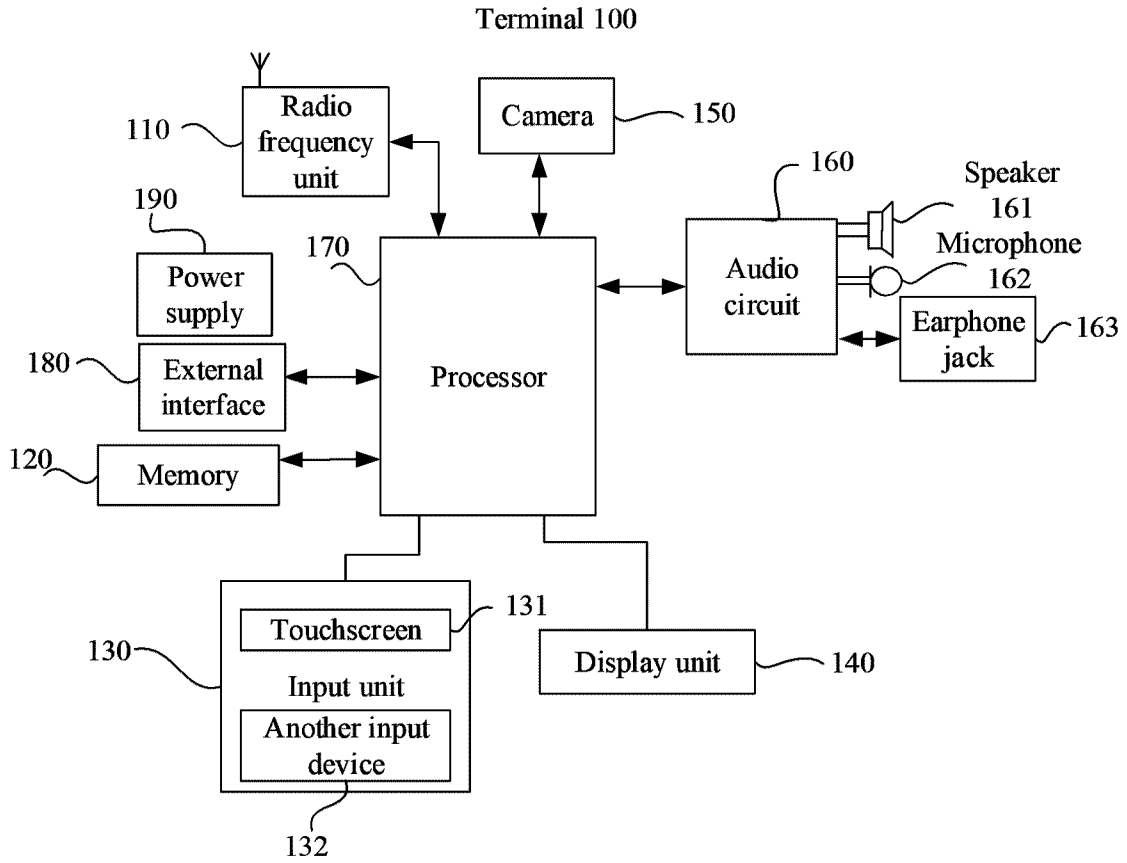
Terminal 100

110
Radio frequency unit

Camera
150

160
Speaker
161
Microphone
162

190
Power supply

170

Audio circuit

Earphone jack
163

180
External interface

Processor

120
Memory

130
Touchscreen
131
Input unit
Another input device
132

Display unit
140